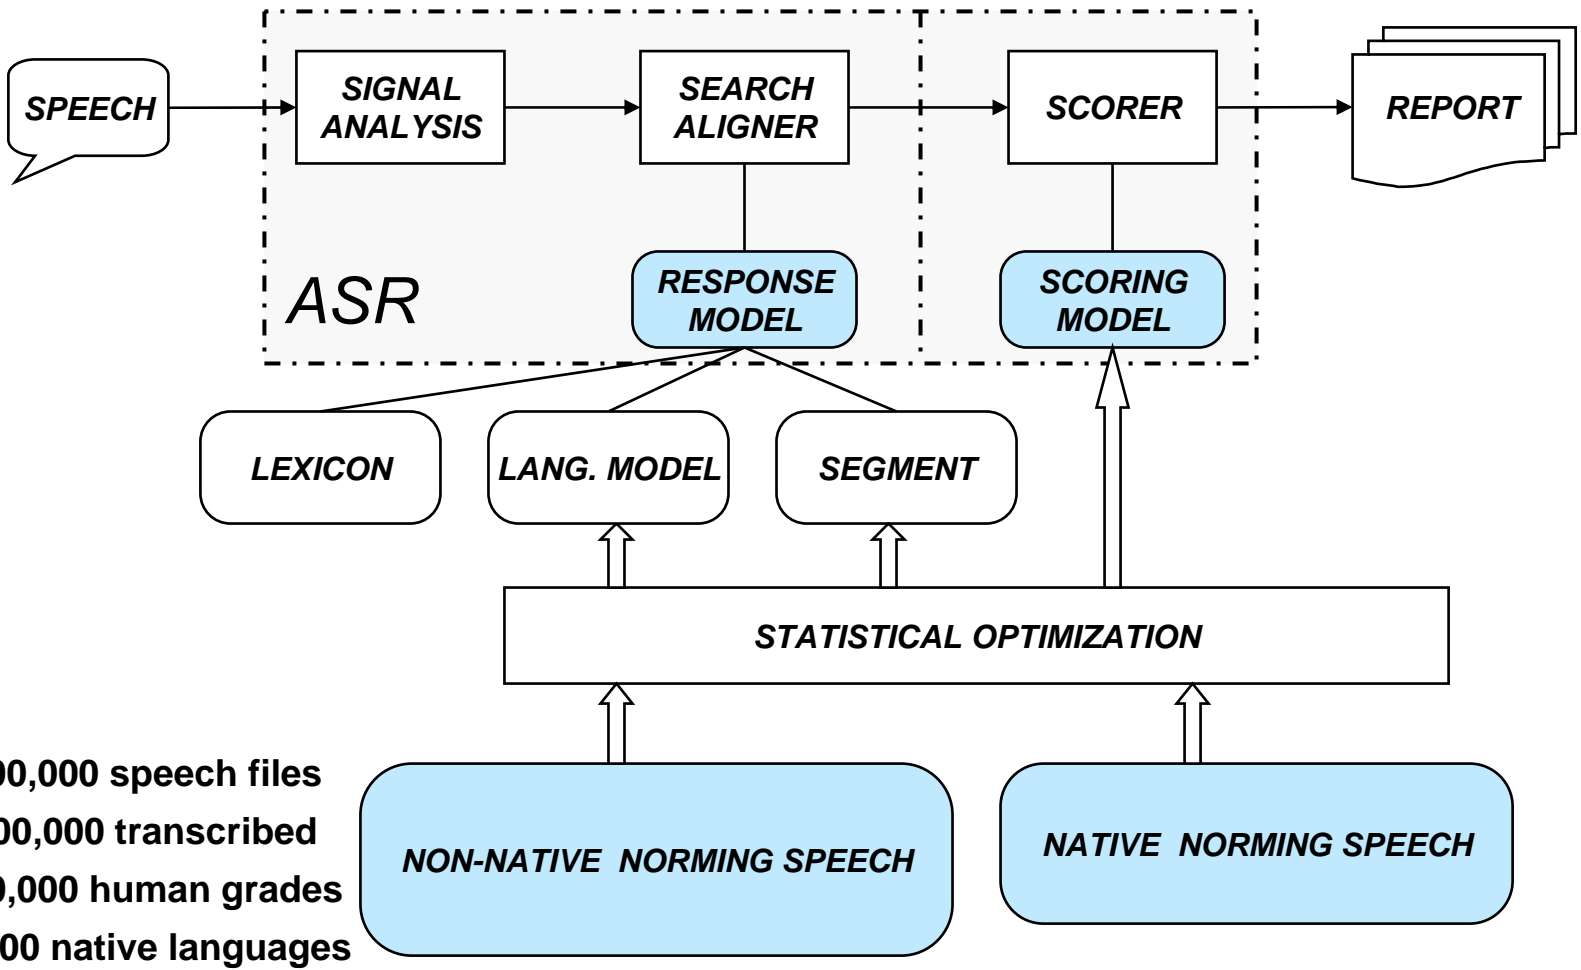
SPEECH

SIGNAL ANALYSIS

SEARCH ALIGNER

SCORER

REPORT

ASR

RESPONSE MODEL

SCORING MODEL

LEXICON

LANG. MODEL

SEGMENT

STATISTICAL OPTIMIZATION

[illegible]00,000 speech files
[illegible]00,000 transcribed
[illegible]0,000 human grades
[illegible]00 native languages

NON-NATIVE NORMING SPEECH

NATIVE NORMING SPEECH